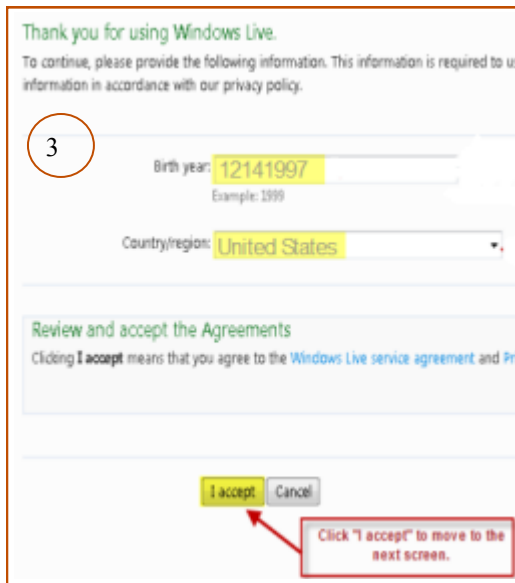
Thank you for using Windows Live.

To continue, please provide the following information. This information is required to u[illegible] information in accordance with our privacy policy.

3

Birth year: 12141997

Example: 1999

Country/region: United States

Review and accept the Agreements

Clicking **I accept** means that you agree to the Windows Live service agreement and Pr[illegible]

I accept | Cancel

Click "I accept" to move to the next screen.